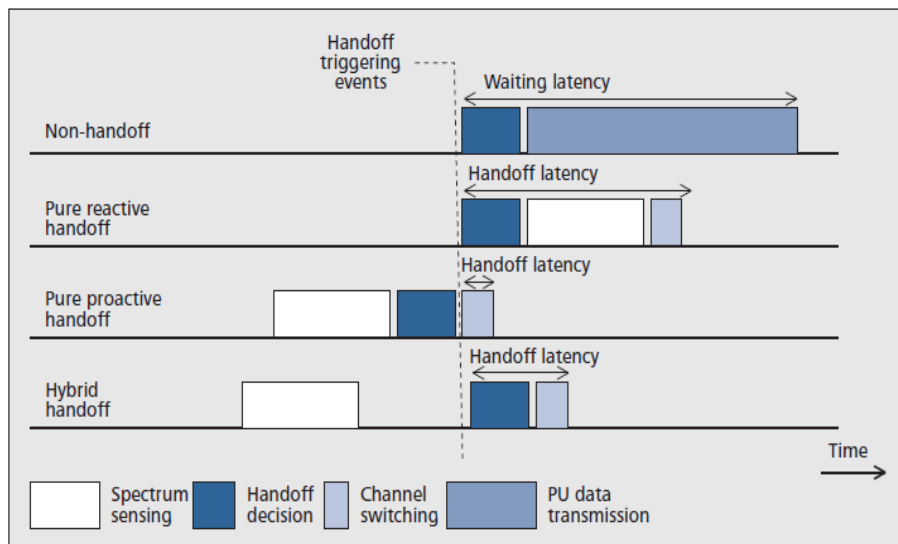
Handoff triggering events

Waiting latency

Non-handoff

Handoff latency

Pure reactive handoff

Handoff latency

Pure proactive handoff

Handoff latency

Hybrid handoff

Time

Spectrum sensing

Handoff decision

Channel switching

PU data transmission